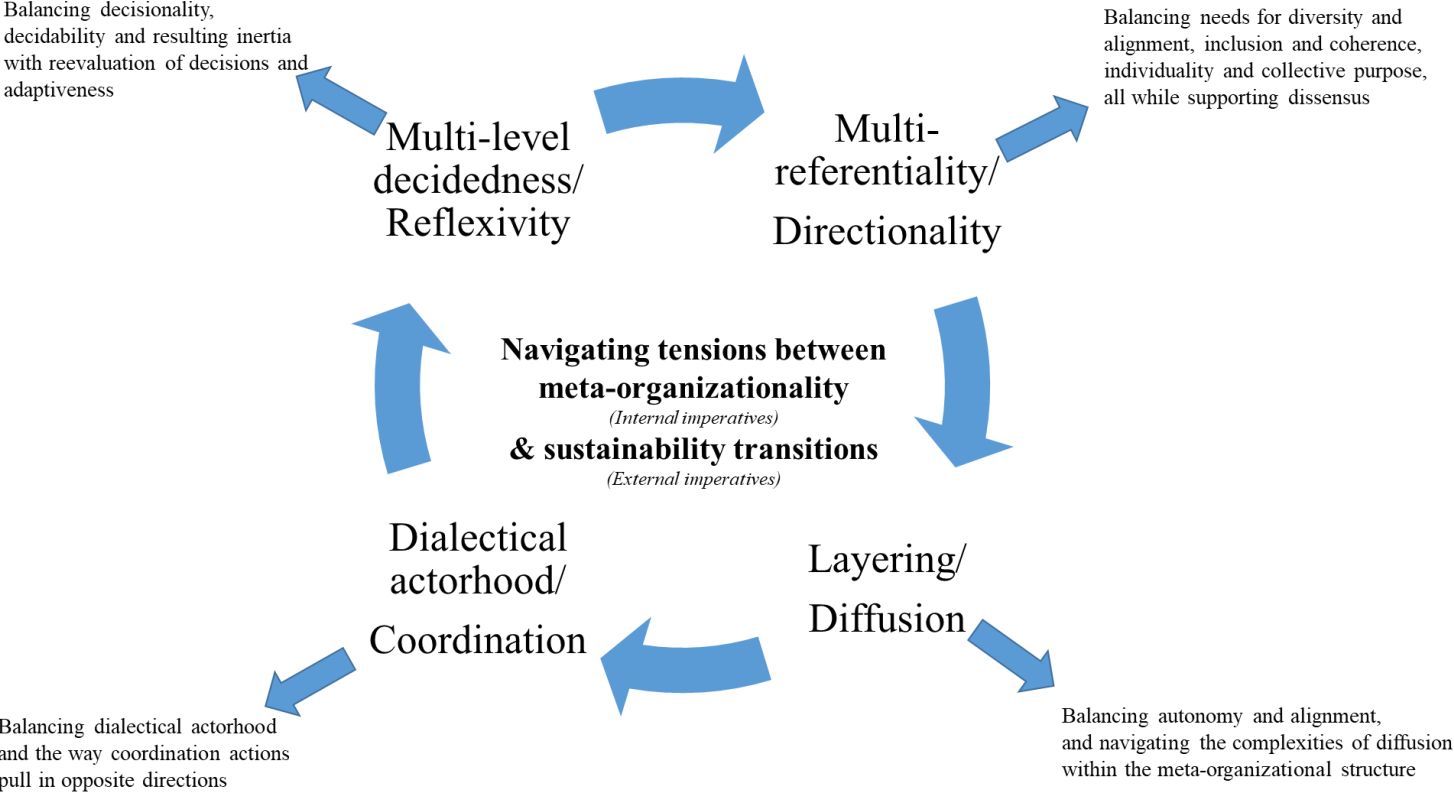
Balancing decisionality, decidability and resulting inertia with reevaluation of decisions and adaptiveness

Balancing needs for diversity and alignment, inclusion and coherence, individuality and collective purpose, all while supporting dissensus

Multi-level decidedness/ Reflexivity

Multi-referentiality/ Directionality

**Navigating tensions between meta-organizationality**
*(Internal imperatives)*
**& sustainability transitions**
*(External imperatives)*

Dialectical actorhood/ Coordination

Layering/ Diffusion

Balancing dialectical actorhood and the way coordination actions pull in opposite directions

Balancing autonomy and alignment, and navigating the complexities of diffusion within the meta-organizational structure